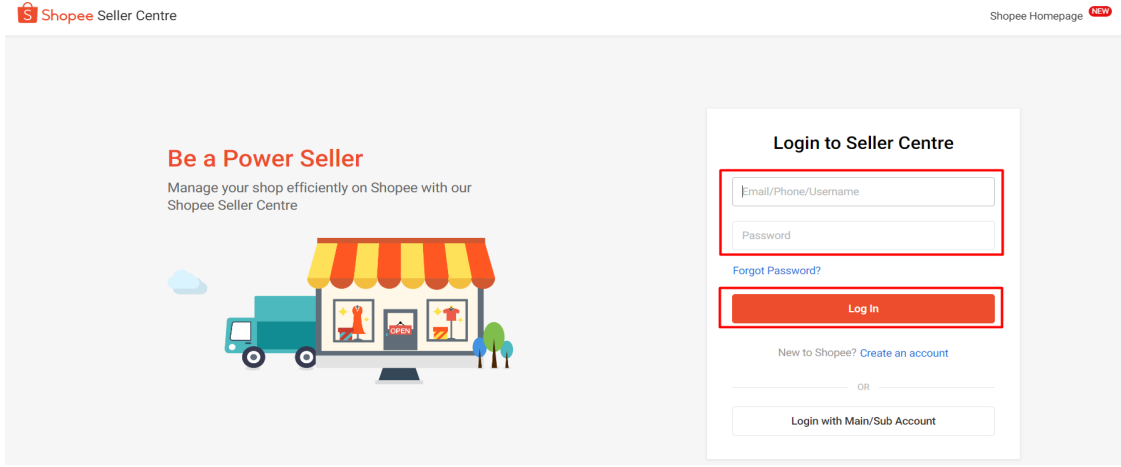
Shopee Seller Centre

Shopee Homepage NEW

Be a Power Seller

Manage your shop efficiently on Shopee with our Shopee Seller Centre

OPEN

Login to Seller Centre

Email/Phone/Username

Password

Forgot Password?

Log In

New to Shopee? Create an account

OR

Login with Main/Sub Account